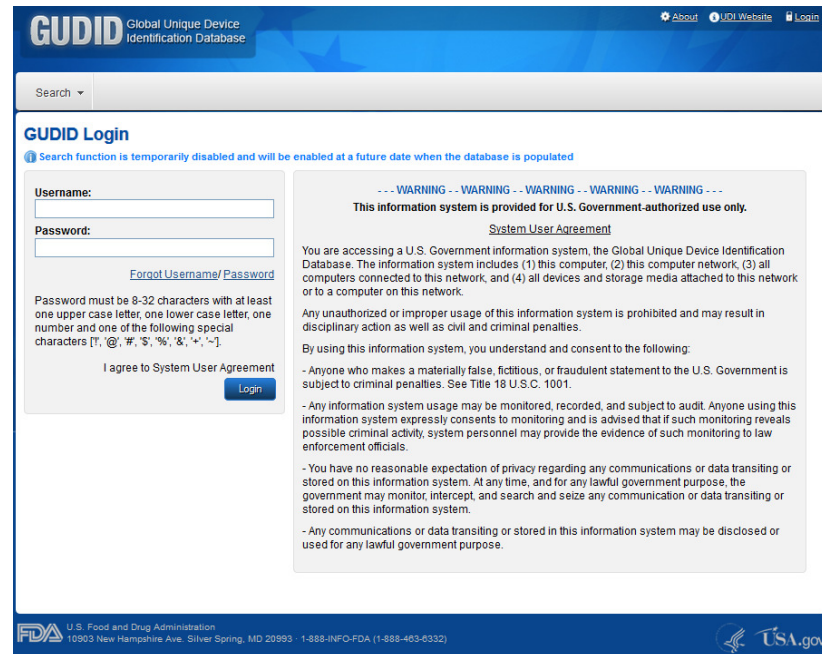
GUDID Global Unique Device Identification Database

About UDI Website Login

Search

GUDID Login

Search function is temporarily disabled and will be enabled at a future date when the database is populated

Username:

Password:

Forgot Username/ Password

Password must be 8-32 characters with at least one upper case letter, one lower case letter, one number and one of the following special characters ['!', '@', '#', '$', '%', '&', '+', '~'].

I agree to System User Agreement

Login

- - - WARNING - - WARNING - - WARNING - - WARNING - - WARNING - - -

This information system is provided for U.S. Government-authorized use only.

System User Agreement

You are accessing a U.S. Government information system, the Global Unique Device Identification Database. The information system includes (1) this computer, (2) this computer network, (3) all computers connected to this network, and (4) all devices and storage media attached to this network or to a computer on this network.

Any unauthorized or improper usage of this information system is prohibited and may result in disciplinary action as well as civil and criminal penalties.

By using this information system, you understand and consent to the following:

- Anyone who makes a materially false, fictitious, or fraudulent statement to the U.S. Government is subject to criminal penalties. See Title 18 U.S.C. 1001.

- Any information system usage may be monitored, recorded, and subject to audit. Anyone using this information system expressly consents to monitoring and is advised that if such monitoring reveals possible criminal activity, system personnel may provide the evidence of such monitoring to law enforcement officials.

- You have no reasonable expectation of privacy regarding any communications or data transiting or stored on this information system. At any time, and for any lawful government purpose, the government may monitor, intercept, and search and seize any communication or data transiting or stored on this information system.

- Any communications or data transiting or stored in this information system may be disclosed or used for any lawful government purpose.

FDA U.S. Food and Drug Administration
10903 New Hampshire Ave. Silver Spring, MD 20993 · 1-888-INFO-FDA (1-888-463-6332)

USA.gov